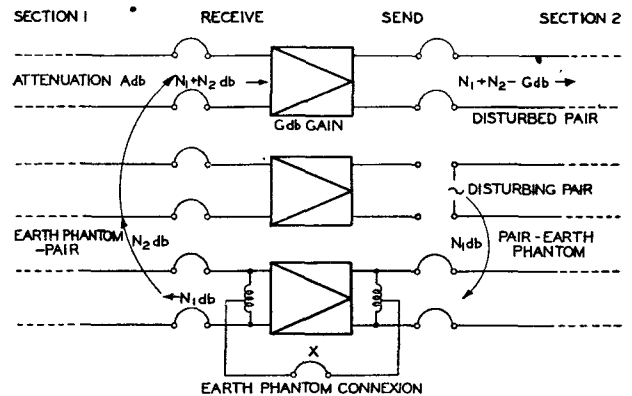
SECTION 1 RECEIVE SEND SECTION 2

ATTENUATION Adb $N_1+N_2$ db → $N_1+N_2-$ Gdb →

Gdb GAIN DISTURBED PAIR

~ DISTURBING PAIR

EARTH PHANTOM -PAIR $N_2$ db

$N_1$db PAIR - EARTH PHANTOM

← $N_1$db

X

EARTH PHANTOM CONNEXION